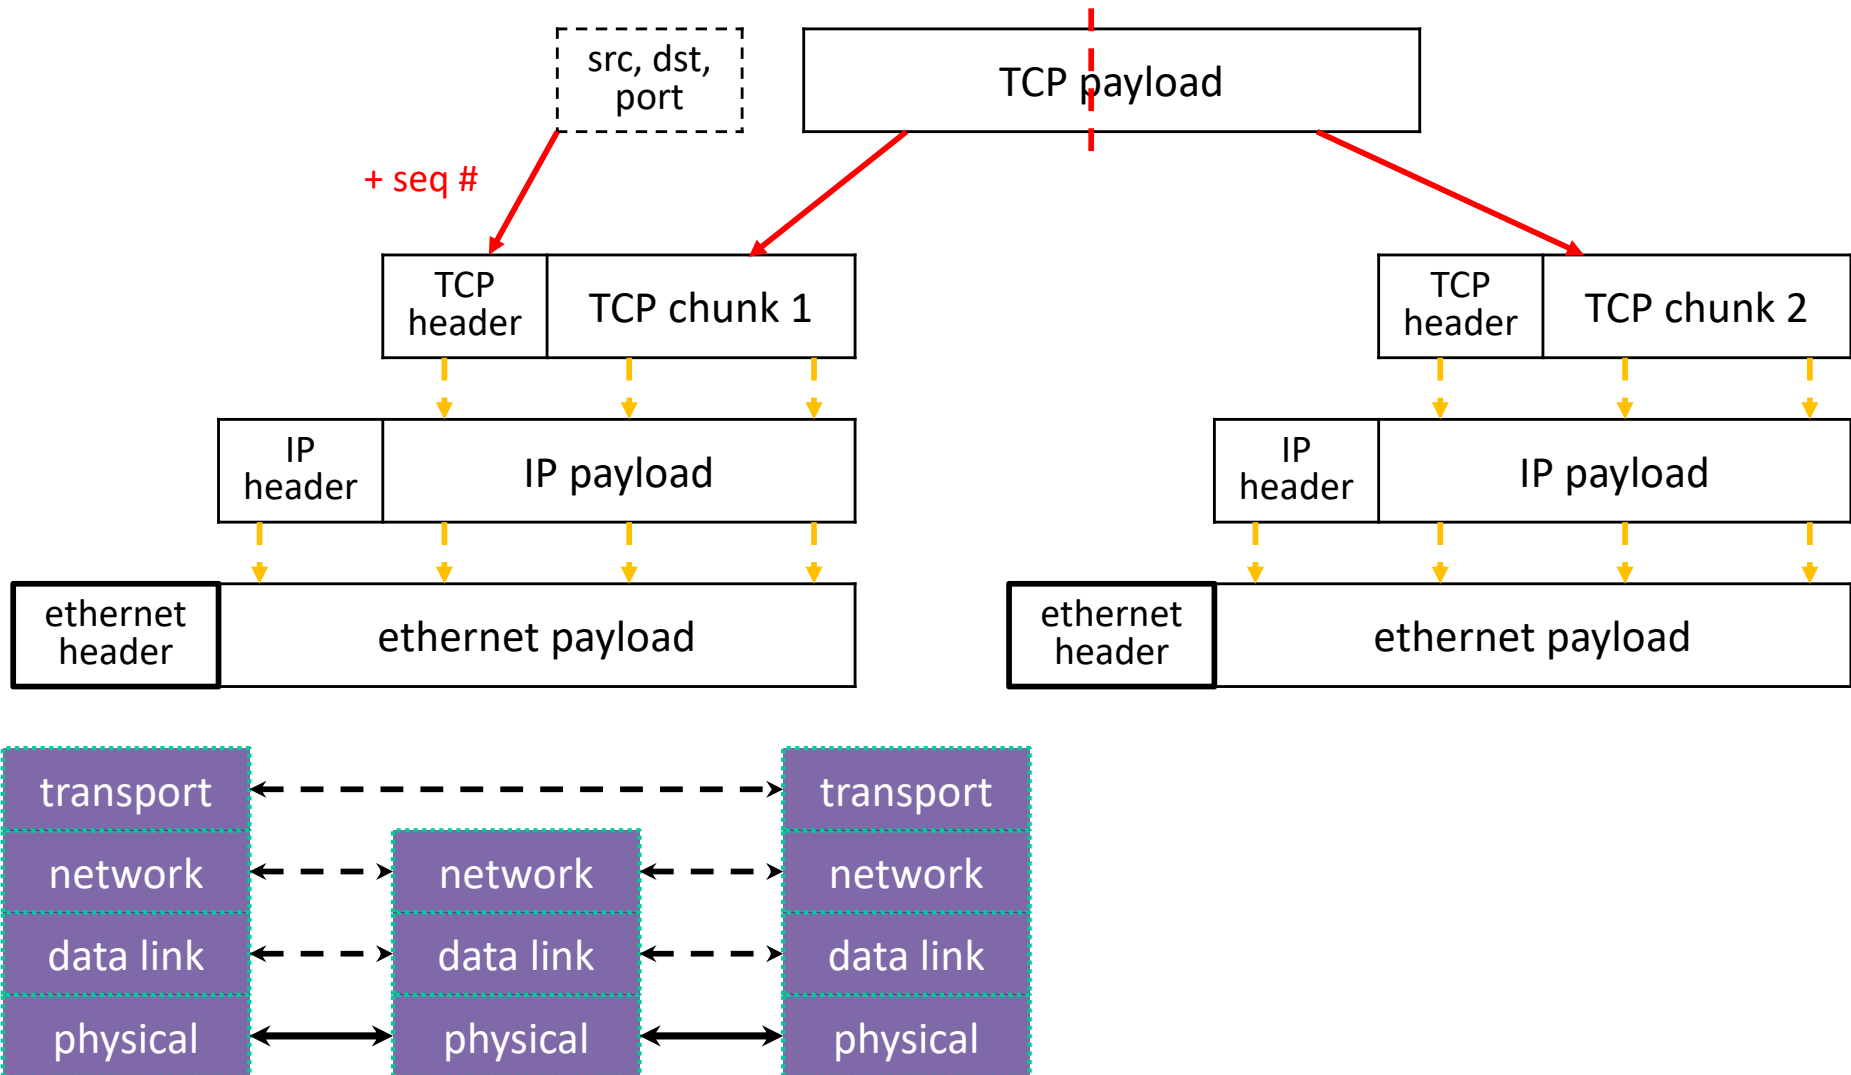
src, dst, port

TCP payload

+ seq #

TCP header

TCP chunk 1

TCP header

TCP chunk 2

IP header

IP payload

IP header

IP payload

ethernet header

ethernet payload

ethernet header

ethernet payload

transport

network

data link

physical

network

data link

physical

transport

network

data link

physical